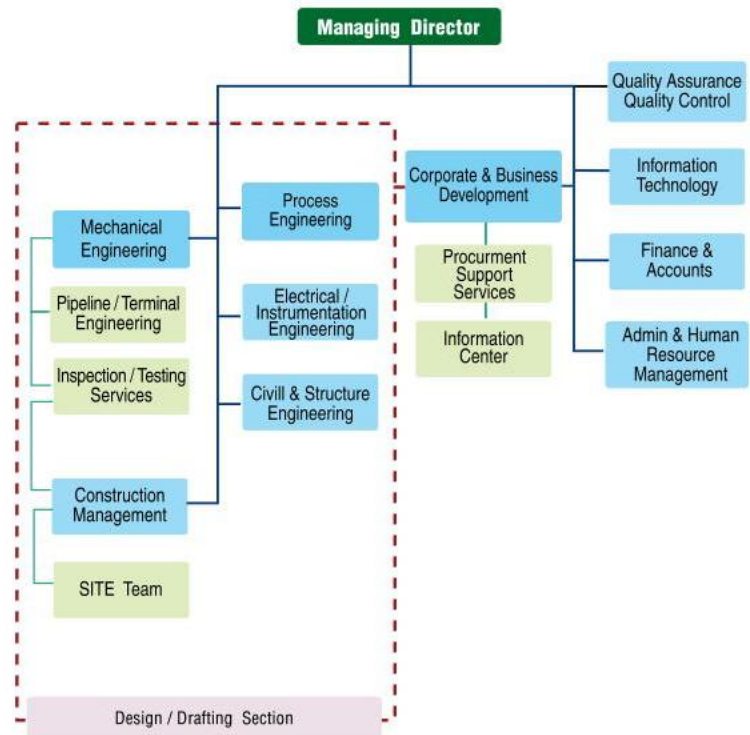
Managing Director

Quality Assurance Quality Control

Information Technology

Finance & Accounts

Admin & Human Resource Management

Corporate & Business Development

Procurment Support Services

Information Center

Mechanical Engineering

Pipeline / Terminal Engineering

Inspection / Testing Services

Construction Management

SITE Team

Process Engineering

Electrical / Instrumentation Engineering

Civill & Structure Engineering

Design / Drafting Section